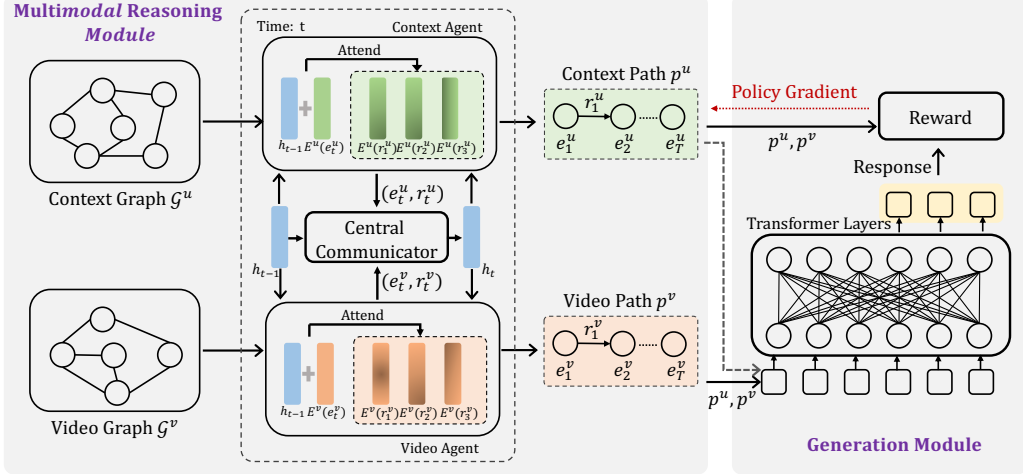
Multimodal Reasoning Module

Time: t

Context Agent

Attend

$h_{t-1}$ $E^u(e_t^u)$

$E^u(r_1^u)$ $E^u(r_2^u)$ $E^u(r_3^u)$

Context Path $p^u$

$r_1^u$

$e_1^u$ $e_2^u$ $e_T^u$

Policy Gradient

Reward

$p^u, p^v$

Response

Context Graph $\mathcal{G}^u$

$(e_t^u, r_t^u)$

Central Communicator

$h_{t-1}$

$h_t$

$(e_t^v, r_t^v)$

Transformer Layers

Attend

Video Path $p^v$

$r_1^v$

$e_1^v$ $e_2^v$ $e_T^v$

$h_{t-1}$ $E^v(e_t^v)$

$E^v(r_1^v)$ $E^v(r_2^v)$ $E^v(r_3^v)$

$p^u, p^v$

Video Graph $\mathcal{G}^v$

Video Agent

Generation Module